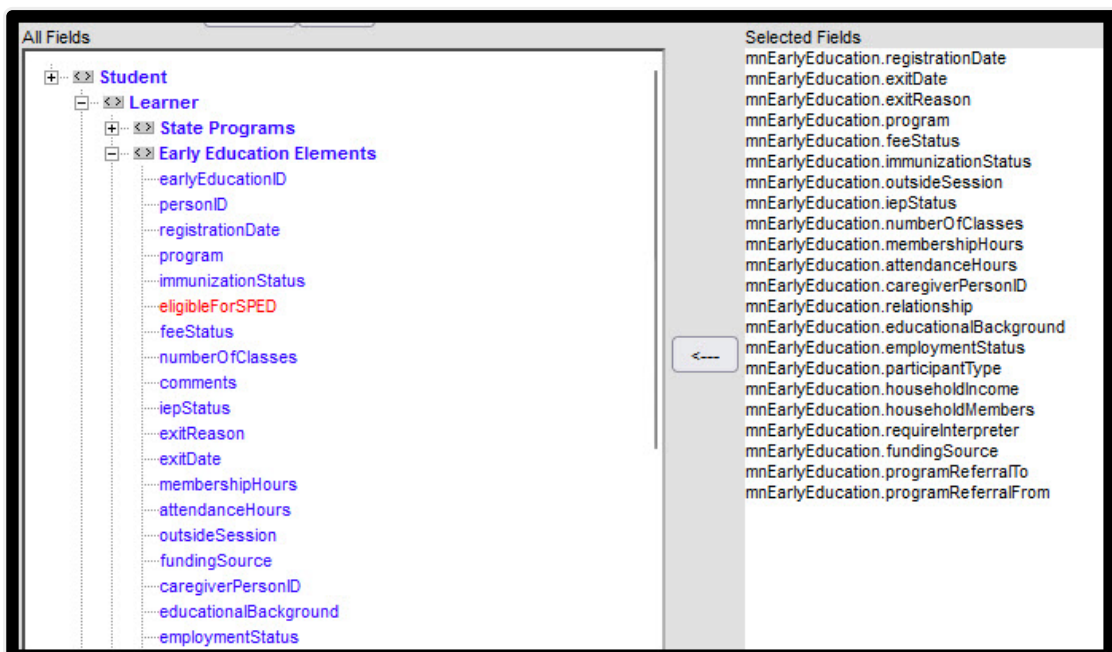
All Fields

Student
Learner
State Programs
Early Education Elements
earlyEducationID
personID
registrationDate
program
immunizationStatus
eligibleForSPED
feeStatus
numberOfClasses
comments
iepStatus
exitReason
exitDate
membershipHours
attendanceHours
outsideSession
fundingSource
caregiverPersonID
educationalBackground
employmentStatus

<---

Selected Fields
mnEarlyEducation.registrationDate
mnEarlyEducation.exitDate
mnEarlyEducation.exitReason
mnEarlyEducation.program
mnEarlyEducation.feeStatus
mnEarlyEducation.immunizationStatus
mnEarlyEducation.outsideSession
mnEarlyEducation.iepStatus
mnEarlyEducation.numberOfClasses
mnEarlyEducation.membershipHours
mnEarlyEducation.attendanceHours
mnEarlyEducation.caregiverPersonID
mnEarlyEducation.relationship
mnEarlyEducation.educationalBackground
mnEarlyEducation.employmentStatus
mnEarlyEducation.participantType
mnEarlyEducation.householdIncome
mnEarlyEducation.householdMembers
mnEarlyEducation.requireInterpreter
mnEarlyEducation.fundingSource
mnEarlyEducation.programReferralTo
mnEarlyEducation.programReferralFrom